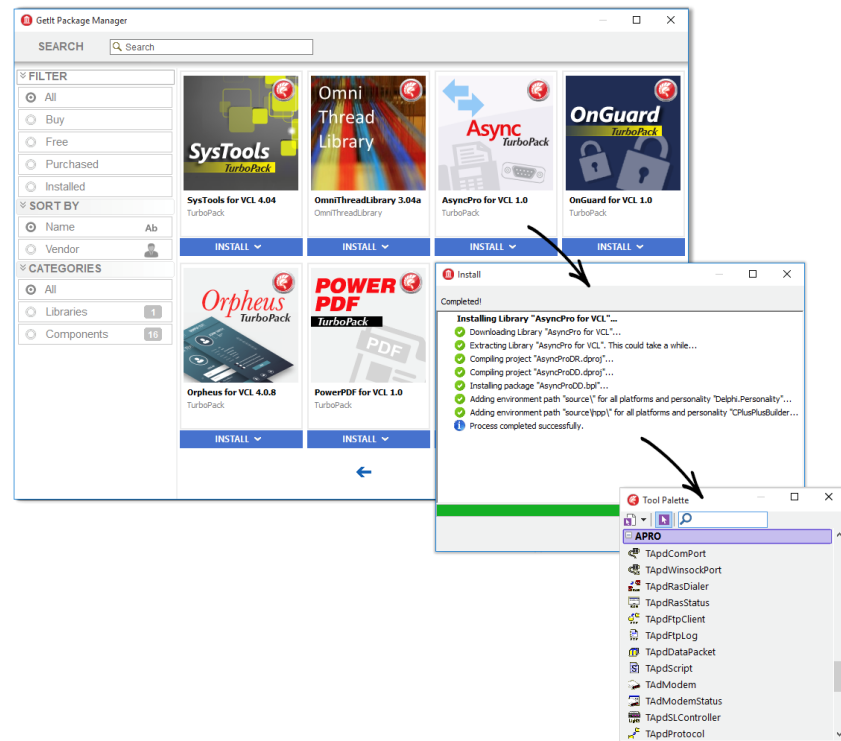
GetIt Package Manager

SEARCH

Search

FILTER
All
Buy
Free
Purchased
Installed

SORT BY
Name Ab
Vendor

CATEGORIES
All
Libraries 1
Components 16

SysTools TurboPack
SysTools for VCL 4.04
TurboPack
INSTALL

Omni Thread Library
OmniThreadLibrary 3.04a
OmniThreadLibrary
INSTALL

Async TurboPack
AsyncPro for VCL 1.0
TurboPack
INSTALL

OnGuard TurboPack
OnGuard for VCL 1.0
TurboPack
INSTALL

Orpheus TurboPack
Orpheus for VCL 4.0.8
TurboPack
INSTALL

POWER PDF TurboPack
PowerPDF for VCL 1.0
TurboPack
INSTALL

Install

Completed!

Installing Library "AsyncPro for VCL"...
Downloading Library "AsyncPro for VCL"...
Extracting Library "AsyncPro for VCL". This could take a while...
Compiling project "AsyncProDR.dproj"...
Compiling project "AsyncProDD.dproj"...
Installing package "AsyncProDD.bpl"...
Adding environment path "source\" for all platforms and personality "Delphi.Personality"...
Adding environment path "source\hpp\" for all platforms and personality "CPlusPlusBuilder...
Process completed successfully.

Tool Palette

APRO
TApdComPort
TApdWinsockPort
TApdRasDialer
TApdRasStatus
TApdFtpClient
TApdFtpLog
TApdDataPacket
TApdScript
TAdModem
TAdModemStatus
TApdSLController
TApdProtocol